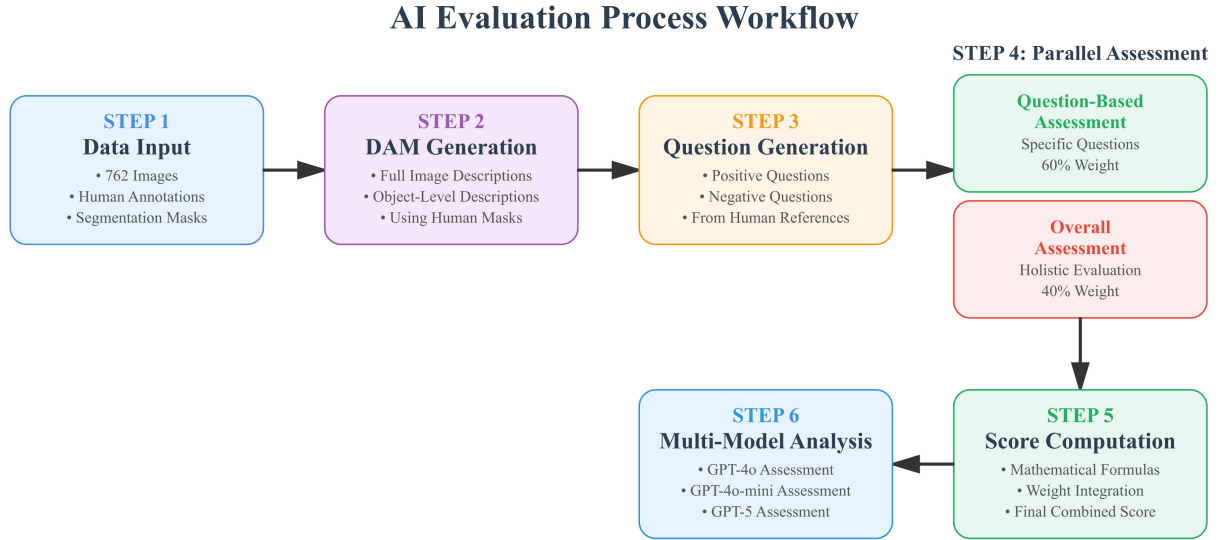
AI Evaluation Process Workflow

STEP 1
Data Input
• 762 Images
• Human Annotations
• Segmentation Masks

STEP 2
DAM Generation
• Full Image Descriptions
• Object-Level Descriptions
• Using Human Masks

STEP 3
Question Generation
• Positive Questions
• Negative Questions
• From Human References

STEP 4: Parallel Assessment

Question-Based Assessment
Specific Questions
60% Weight

Overall Assessment
Holistic Evaluation
40% Weight

STEP 5
Score Computation
• Mathematical Formulas
• Weight Integration
• Final Combined Score

STEP 6
Multi-Model Analysis
• GPT-4o Assessment
• GPT-4o-mini Assessment
• GPT-5 Assessment